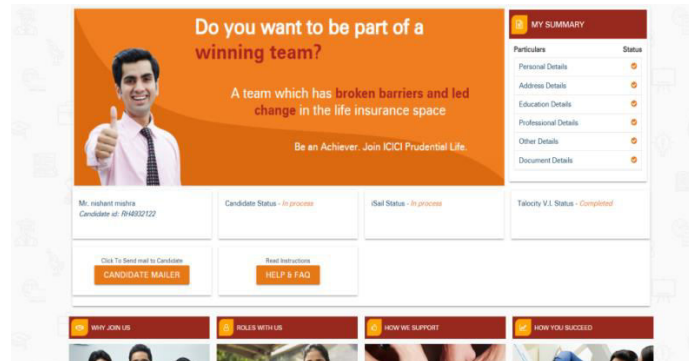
Do you want to be part of a winning team?

A team which has broken barriers and led change in the life insurance space

Be an Achiever. Join ICICI Prudential Life.

MY SUMMARY

| Particulars | Status |
|---|---|
| Personal Details | |
| Address Details | |
| Education Details | |
| Professional Details | |
| Other Details | |
| Document Details | |

Mr. nishant mishra
Candidate id: RH4932122

Candidate Status - In process

iSail Status - In process

Talocity V.I. Status - Completed

Click To Send mail to Candidate
CANDIDATE MAILER

Read Instructions
HELP & FAQ

WHY JOIN US

ROLES WITH US

HOW WE SUPPORT

HOW YOU SUCCEED